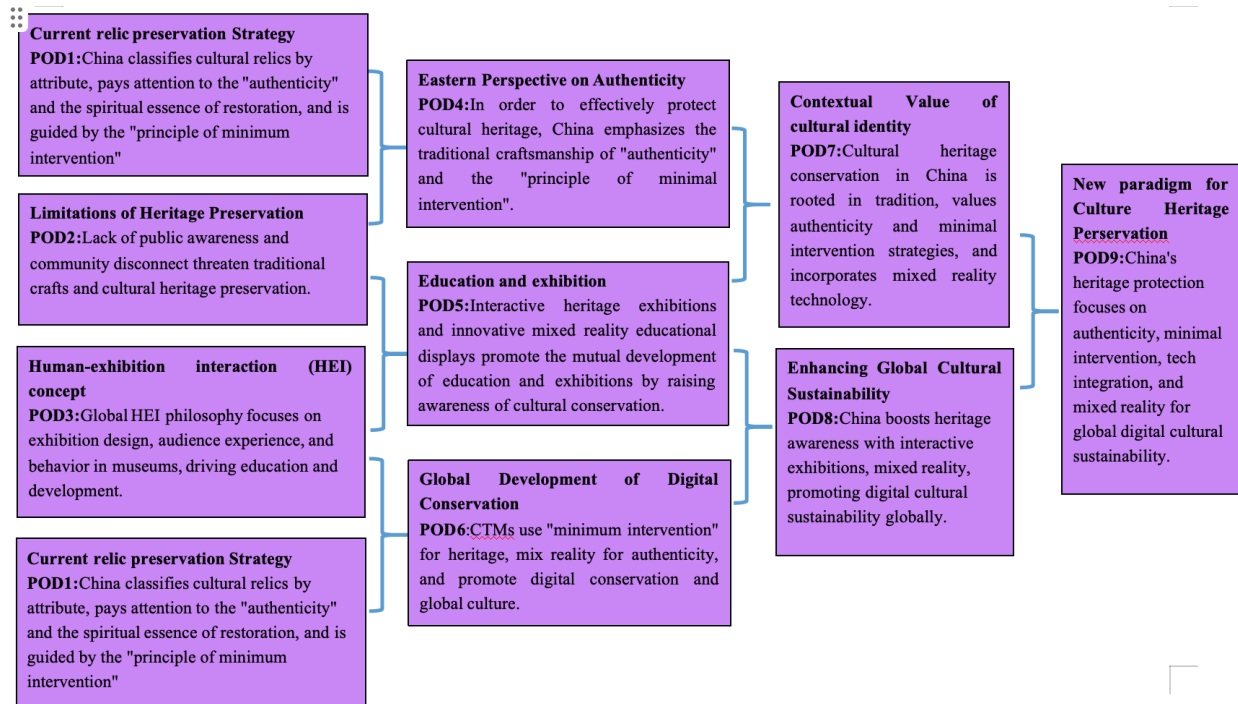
**Current relic preservation Strategy**
**POD1:**China classifies cultural relics by attribute, pays attention to the "authenticity" and the spiritual essence of restoration, and is guided by the "principle of minimum intervention"

**Limitations of Heritage Preservation**
**POD2:**Lack of public awareness and community disconnect threaten traditional crafts and cultural heritage preservation.

**Human-exhibition interaction (HEI) concept**
**POD3:**Global HEI philosophy focuses on exhibition design, audience experience, and behavior in museums, driving education and development.

**Current relic preservation Strategy**
**POD1:**China classifies cultural relics by attribute, pays attention to the "authenticity" and the spiritual essence of restoration, and is guided by the "principle of minimum intervention"

**Eastern Perspective on Authenticity**
**POD4:**In order to effectively protect cultural heritage, China emphasizes the traditional craftsmanship of "authenticity" and the "principle of minimal intervention".

**Education and exhibition**
**POD5:**Interactive heritage exhibitions and innovative mixed reality educational displays promote the mutual development of education and exhibitions by raising awareness of cultural conservation.

**Global Development of Digital Conservation**
**POD6:**CTMs use "minimum intervention" for heritage, mix reality for authenticity, and promote digital conservation and global culture.

**Contextual Value of cultural identity**
**POD7:**Cultural heritage conservation in China is rooted in tradition, values authenticity and minimal intervention strategies, and incorporates mixed reality technology.

**Enhancing Global Cultural Sustainability**
**POD8:**China boosts heritage awareness with interactive exhibitions, mixed reality, promoting digital cultural sustainability globally.

**New paradigm for Culture Heritage Perservation**
**POD9:**China's heritage protection focuses on authenticity, minimal intervention, tech integration, and mixed reality for global digital cultural sustainability.